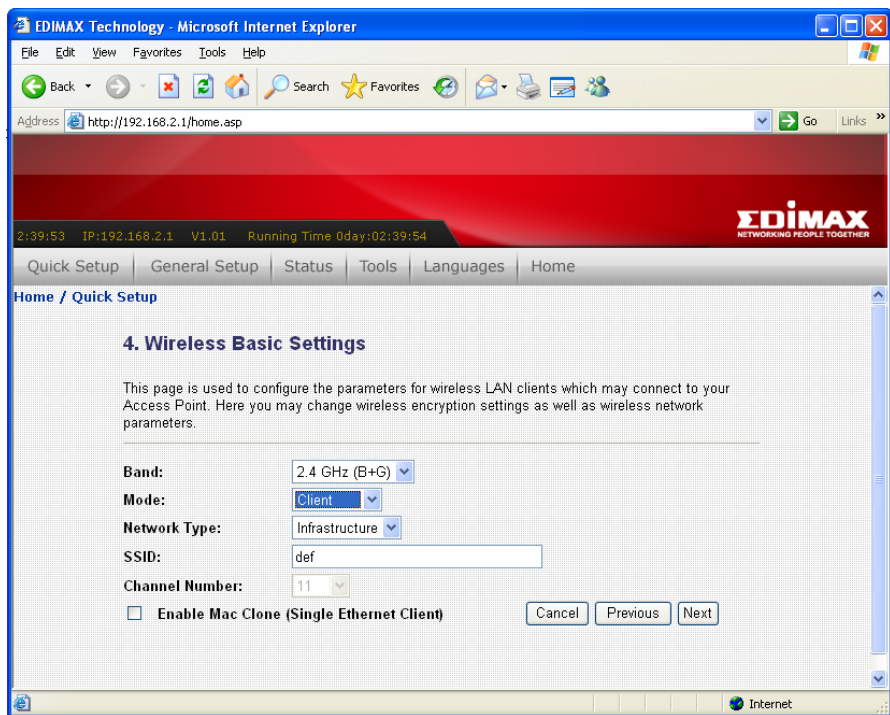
EDIMAX Technology - Microsoft Internet Explorer

File Edit View Favorites Tools Help

Back Search Favorites

Address http://192.168.2.1/home.asp Go Links

2:39:53 IP:192.168.2.1 V1.01 Running Time 0day:02:39:54

EDIMAX
NETWORKING PEOPLE TOGETHER

Quick Setup | General Setup | Status | Tools | Languages | Home

Home / Quick Setup

4. Wireless Basic Settings

This page is used to configure the parameters for wireless LAN clients which may connect to your Access Point. Here you may change wireless encryption settings as well as wireless network parameters.

Band: 2.4 GHz (B+G)
Mode: Client
Network Type: Infrastructure
SSID: def
Channel Number: 11

Enable Mac Clone (Single Ethernet Client)

Cancel Previous Next

Internet